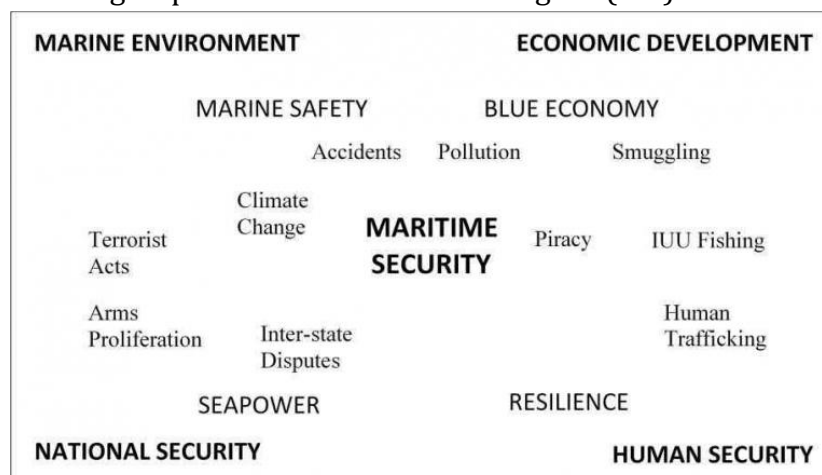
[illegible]

MARINE ENVIRONMENT

ECONOMIC DEVELOPMENT

MARINE SAFETY

BLUE ECONOMY

Accidents

Pollution

Smuggling

Climate Change

MARITIME SECURITY

Piracy

IUU Fishing

Terrorist Acts

Arms Proliferation

Inter-state Disputes

Human Trafficking

SEAPOWER

RESILIENCE

NATIONAL SECURITY

HUMAN SECURITY